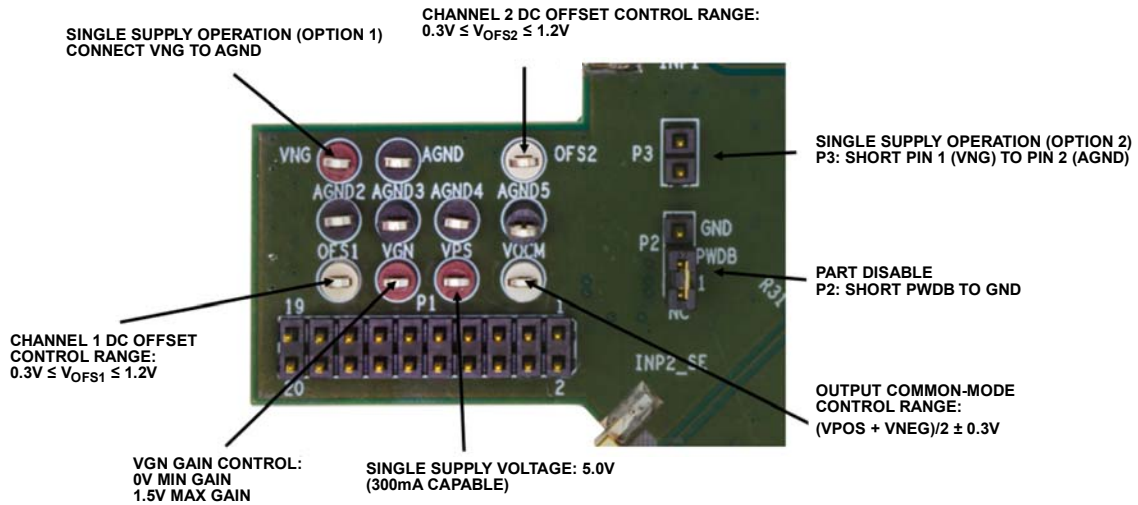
SINGLE SUPPLY OPERATION (OPTION 1)
CONNECT VNG TO AGND

CHANNEL 2 DC OFFSET CONTROL RANGE:
0.3V ≤ $V_{OFS2}$ ≤ 1.2V

INP1

VNG AGND OFS2 P3

AGND2 AGND3 AGND4 AGND5

SINGLE SUPPLY OPERATION (OPTION 2)
P3: SHORT PIN 1 (VNG) TO PIN 2 (AGND)

GND
P2 PWDB
1
NC

OFS1 VGN VPS VOCM

19 P1 1

20 2

PART DISABLE
P2: SHORT PWDB TO GND

R31

INP2_SE

CHANNEL 1 DC OFFSET
CONTROL RANGE:
0.3V ≤ $V_{OFS1}$ ≤ 1.2V

OUTPUT COMMON-MODE
CONTROL RANGE:
(VPOS + VNEG)/2 ± 0.3V

VGN GAIN CONTROL:
0V MIN GAIN
1.5V MAX GAIN

SINGLE SUPPLY VOLTAGE: 5.0V
(300mA CAPABLE)